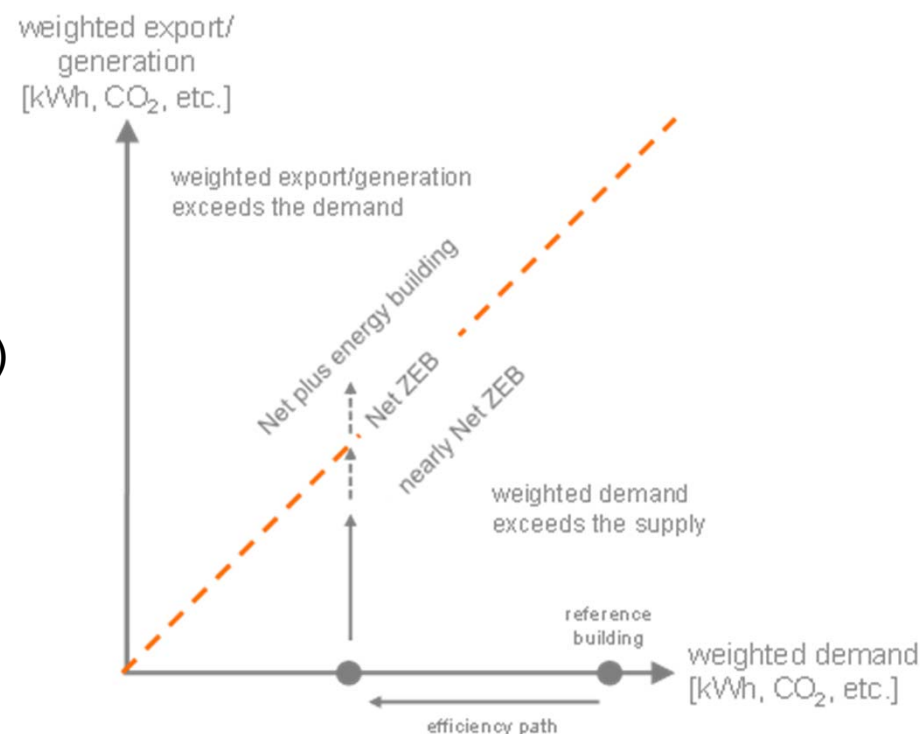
weighted export/ generation [kWh, $CO_2$, etc.]

weighted export/generation exceeds the demand

Net plus energy building

Net ZEB

nearly Net ZEB

weighted demand exceeds the supply

reference building

weighted demand [kWh, $CO_2$, etc.]

efficiency path